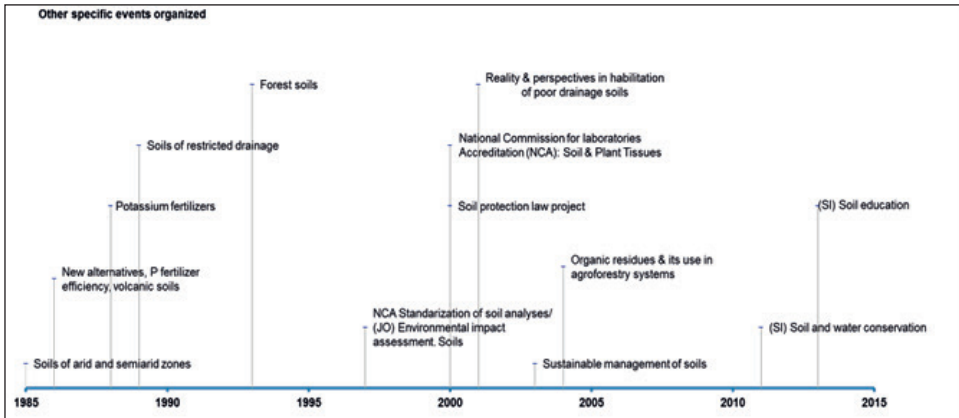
Other specific events organized

Soils of arid and semiarid zones

New alternatives, P fertilizer efficiency, volcanic soils

Potassium fertilizers

Soils of restricted drainage

Forest soils

NCA Standarization of soil analyses/ (JO) Environmental impact assessment. Soils

Soil protection law project

National Commission for laboratories Accreditation (NCA): Soil & Plant Tissues

Reality & perspectives in habilitation of poor drainage soils

Sustainable management of soils

Organic residues & its use in agroforestry systems

(SI) Soil and water conservation

(SI) Soil education

1985 1990 1995 2000 2005 2010 2015